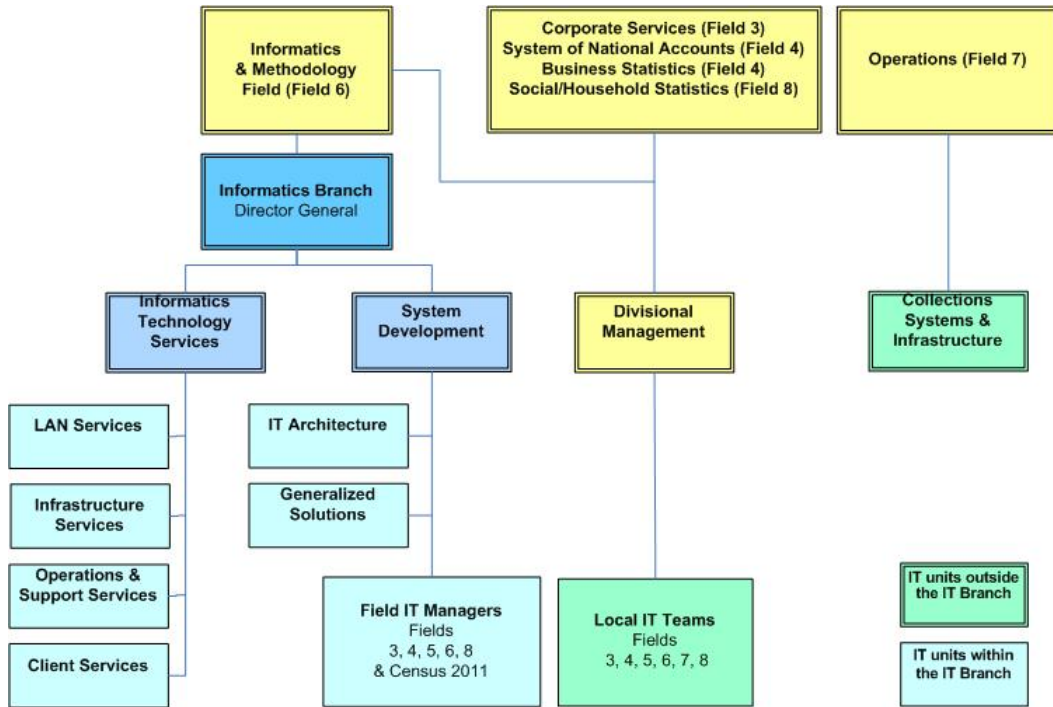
Informatics & Methodology Field (Field 6)

Corporate Services (Field 3)
System of National Accounts (Field 4)
Business Statistics (Field 4)
Social/Household Statistics (Field 8)

Operations (Field 7)

Informatics Branch
Director General

Informatics Technology Services

System Development

Divisional Management

Collections Systems & Infrastructure

LAN Services

Infrastructure Services

Operations & Support Services

Client Services

IT Architecture

Generalized Solutions

Field IT Managers
Fields
3, 4, 5, 6, 8
& Census 2011

Local IT Teams
Fields
3, 4, 5, 6, 7, 8

IT units outside the IT Branch

IT units within the IT Branch